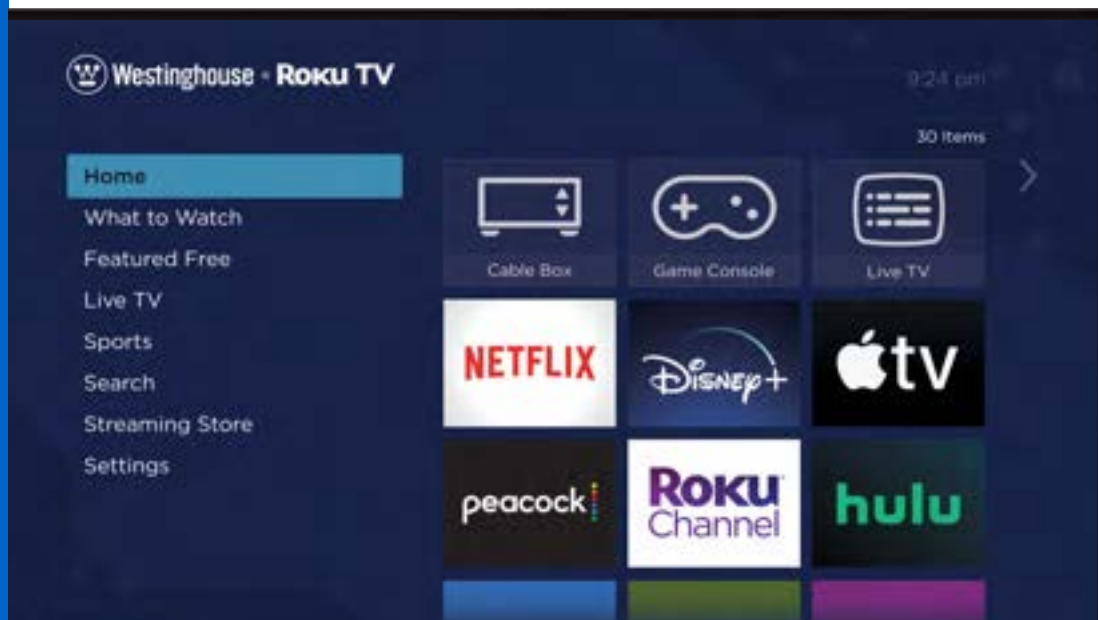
Westinghouse · Roku TV

9:24 pm

30 Items

Home
What to Watch
Featured Free
Live TV
Sports
Search
Streaming Store
Settings

Cable Box
Game Console
Live TV

NETFLIX
Disney+
tv

peacock
Roku Channel
hulu